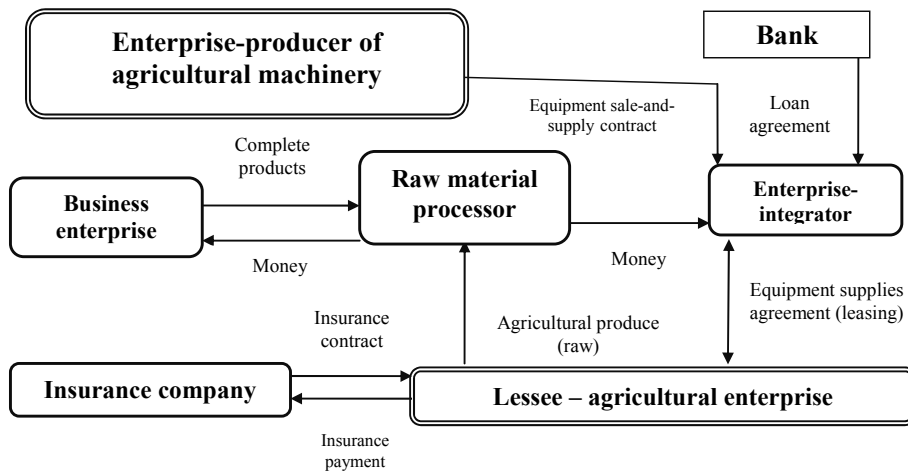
Enterprise-producer of agricultural machinery

Bank

Equipment sale-and-supply contract

Loan agreement

Complete products

Business enterprise

Raw material processor

Enterprise-integrator

Money

Money

Equipment supplies agreement (leasing)

Insurance contract

Agricultural produce (raw)

Insurance company

Lessee – agricultural enterprise

Insurance payment